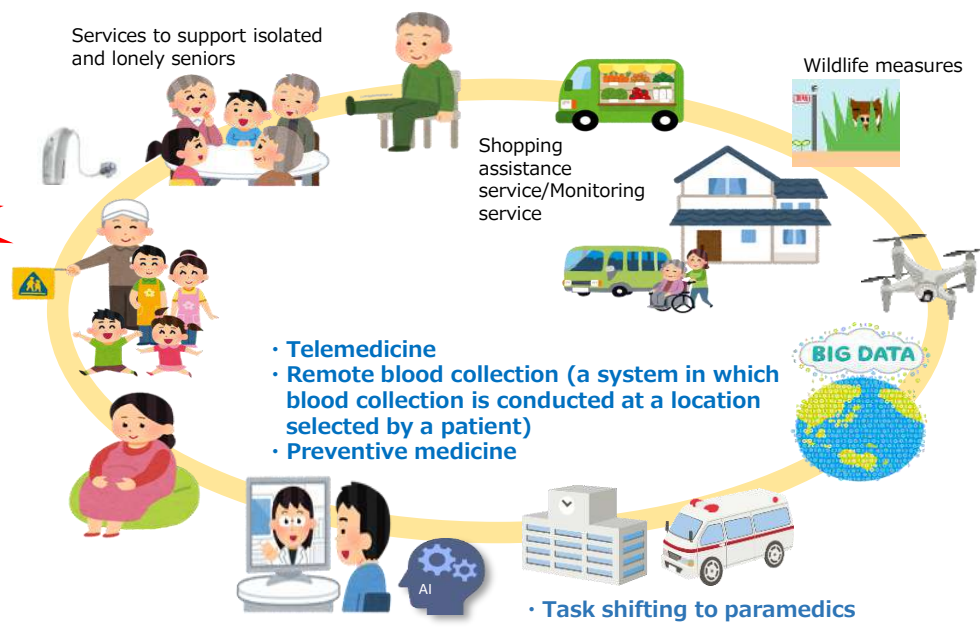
Services to support isolated and lonely seniors

Wildlife measures

Shopping assistance service/Monitoring service

BIG DATA

・Telemedicine
・Remote blood collection (a system in which blood collection is conducted at a location selected by a patient)
・Preventive medicine

AI

・Task shifting to paramedics